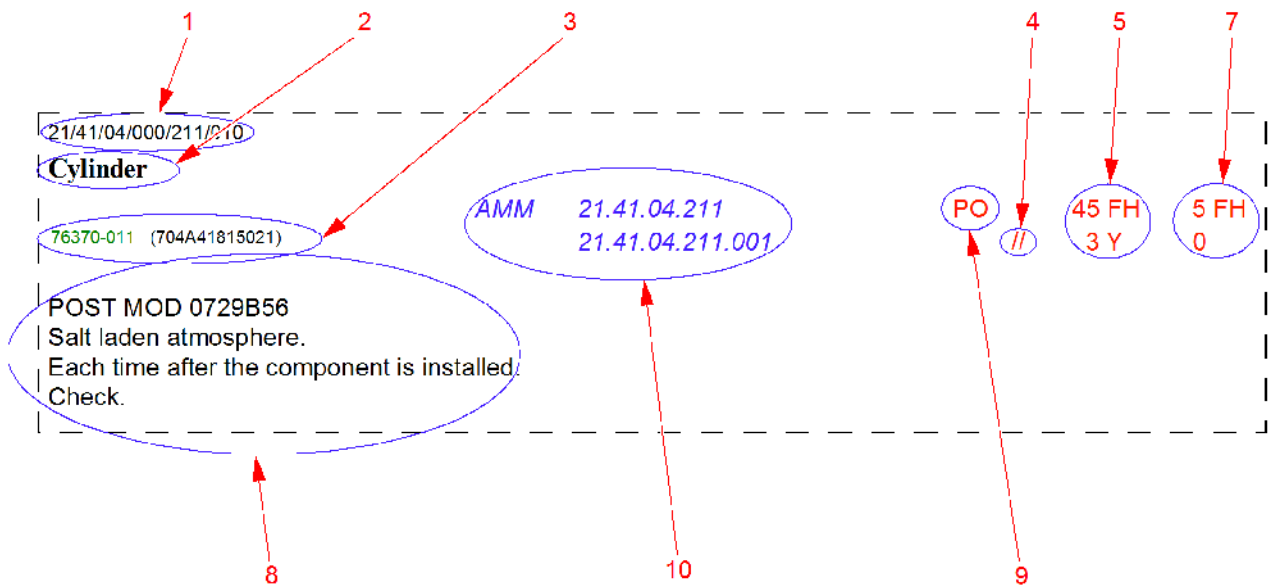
1 2 3 4 5 7

21/41/04/000/211/010
**Cylinder**

76370-011 (704A41815021)

AMM 21.41.04.211
21.41.04.211.001

PO // 45 FH 3 Y 5 FH 0

POST MOD 0729B56
Salt laden atmosphere.
Each time after the component is installed.
Check.

8 10 9